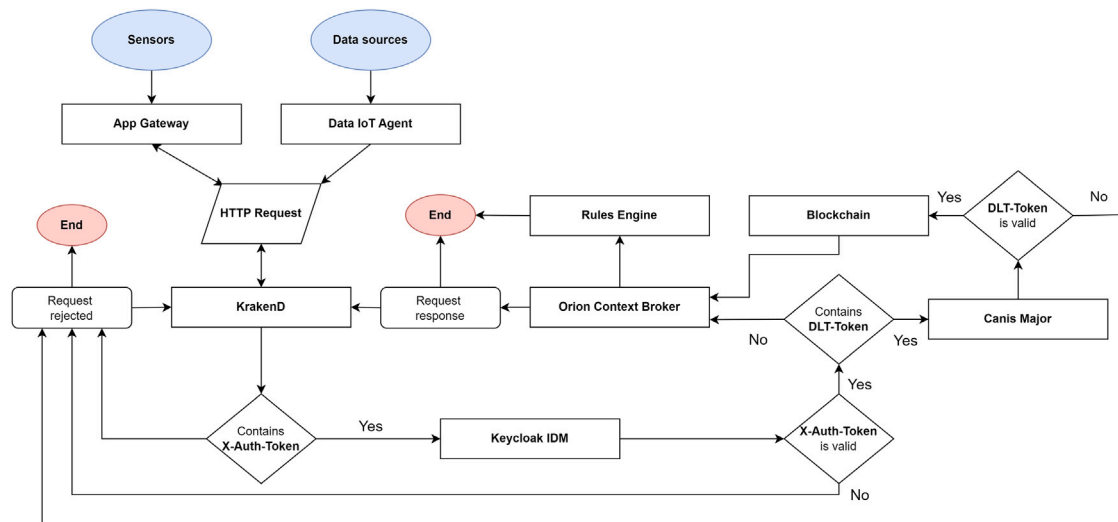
Sensors

Data sources

App Gateway

Data IoT Agent

HTTP Request

End

End

Rules Engine

Blockchain

Yes

DLT-Token is valid

No

Request rejected

KrakenD

Request response

Orion Context Broker

Contains DLT-Token

Canis Major

No

Yes

Yes

Contains X-Auth-Token

Yes

Keycloak IDM

X-Auth-Token is valid

No